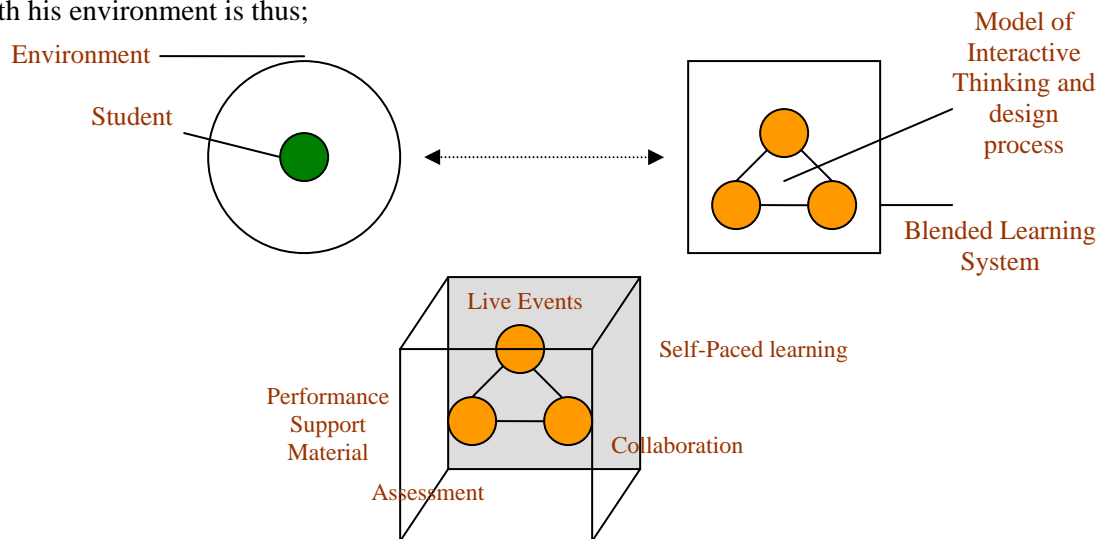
th his environment is thus;

Environment

Student

Model of Interactive Thinking and design process

Blended Learning System

Live Events

Self-Paced learning

Performance Support Material

Collaboration

Assessment